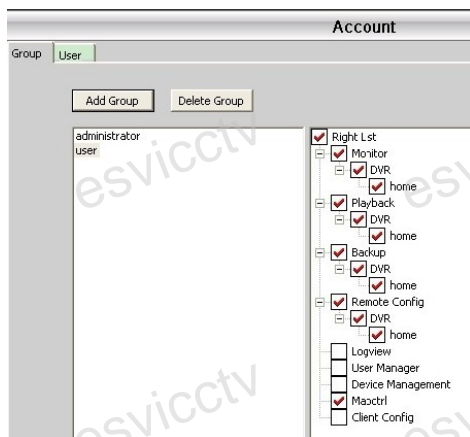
Account

Group | User

Add Group | Delete Group

administrator
user

esvicctv

Right Lst
Monitor
DVR
home
Playback
DVR
home
Backup
DVR
home
Remote Config
DVR
home
Logview
User Manager
Device Management
Mapctrl
Client Config

esvicctv

esvicctv